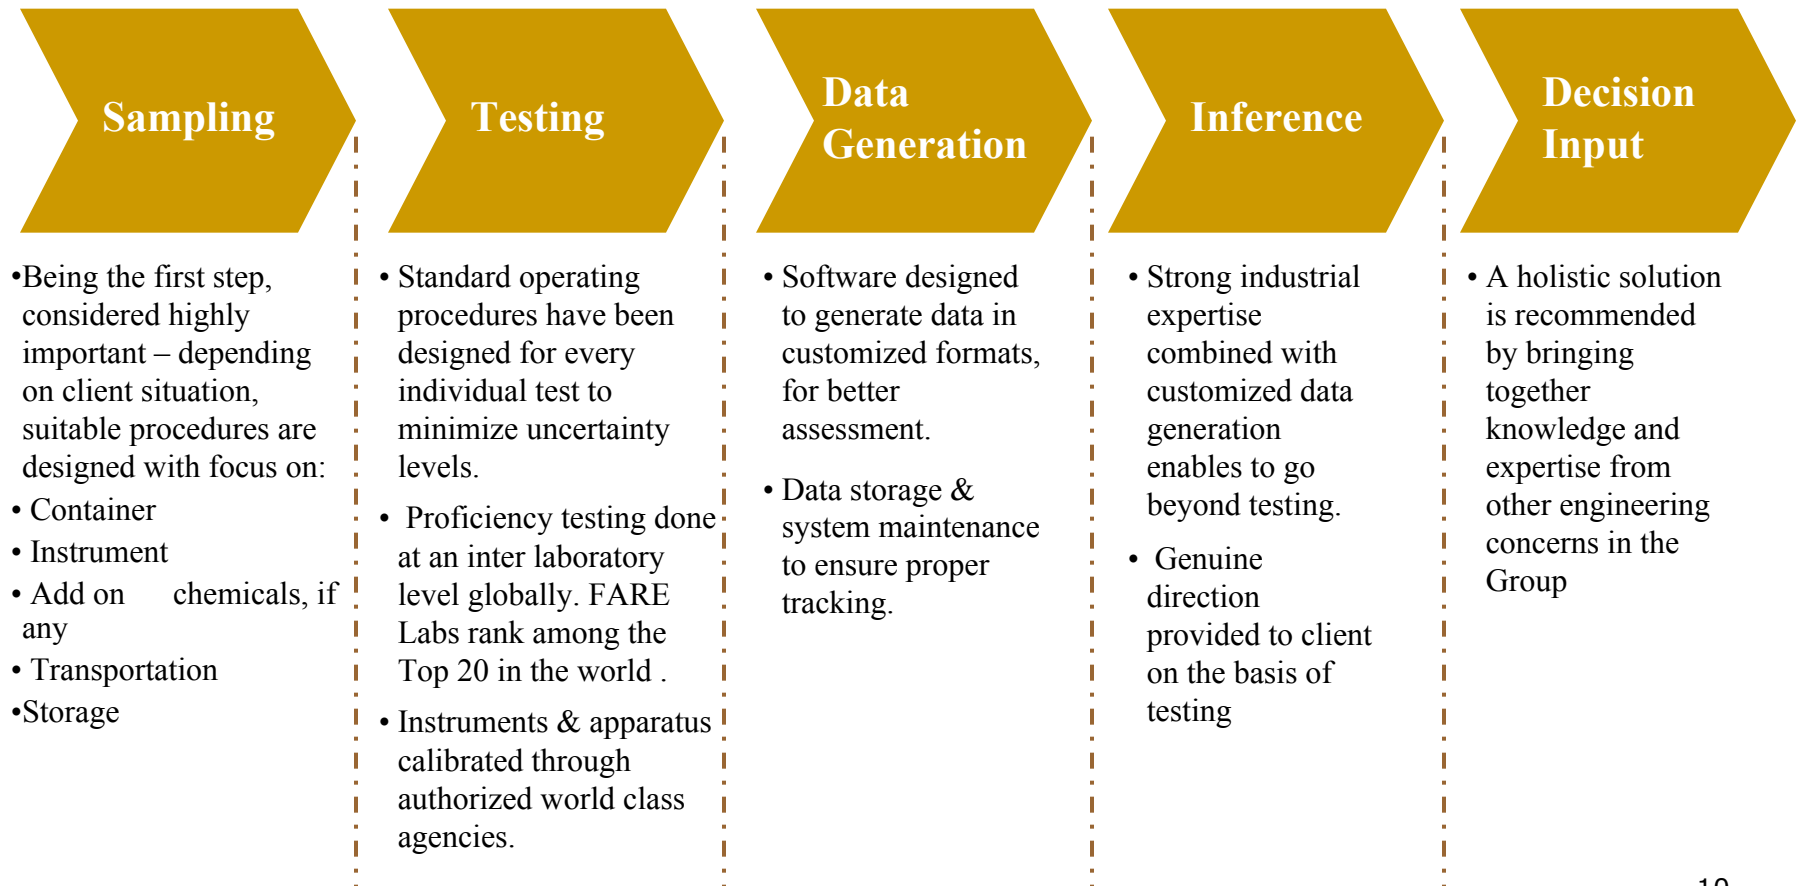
Sampling

Testing

Data Generation

Inference

Decision Input

•Being the first step, considered highly important – depending on client situation, suitable procedures are designed with focus on:
• Container
• Instrument
• Add on chemicals, if any
• Transportation
•Storage

• Standard operating procedures have been designed for every individual test to minimize uncertainty levels.

• Proficiency testing done at an inter laboratory level globally. FARE Labs rank among the Top 20 in the world .

• Instruments & apparatus calibrated through authorized world class agencies.

• Software designed to generate data in customized formats, for better assessment.

• Data storage & system maintenance to ensure proper tracking.

• Strong industrial expertise combined with customized data generation enables to go beyond testing.

• Genuine direction provided to client on the basis of testing

• A holistic solution is recommended by bringing together knowledge and expertise from other engineering concerns in the Group

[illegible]